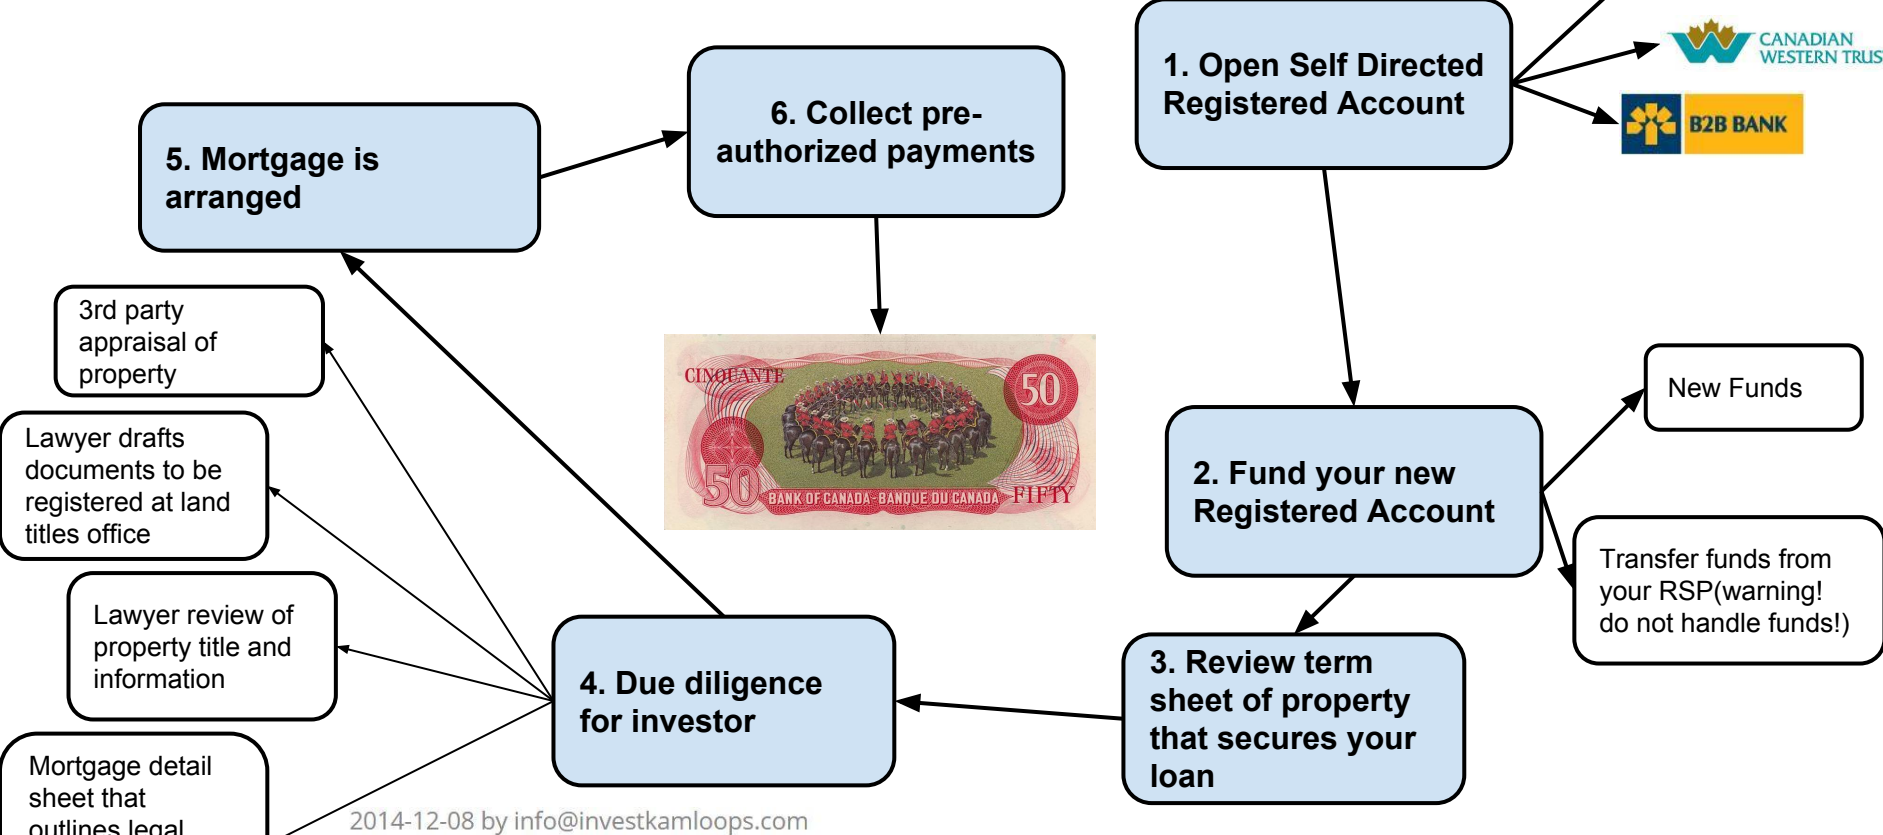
1. Open Self Directed Registered Account

CANADIAN WESTERN TRUS

B2B BANK

6. Collect pre-authorized payments

5. Mortgage is arranged

3rd party appraisal of property

Lawyer drafts documents to be registered at land titles office

Lawyer review of property title and information

Mortgage detail sheet that outlines legal

CINQUANTE 50 BANK OF CANADA · BANQUE DU CANADA FIFTY 50

New Funds

2. Fund your new Registered Account

Transfer funds from your RSP(warning! do not handle funds!)

3. Review term sheet of property that secures your loan

4. Due diligence for investor

2014-12-08 by info@investkamloops.com